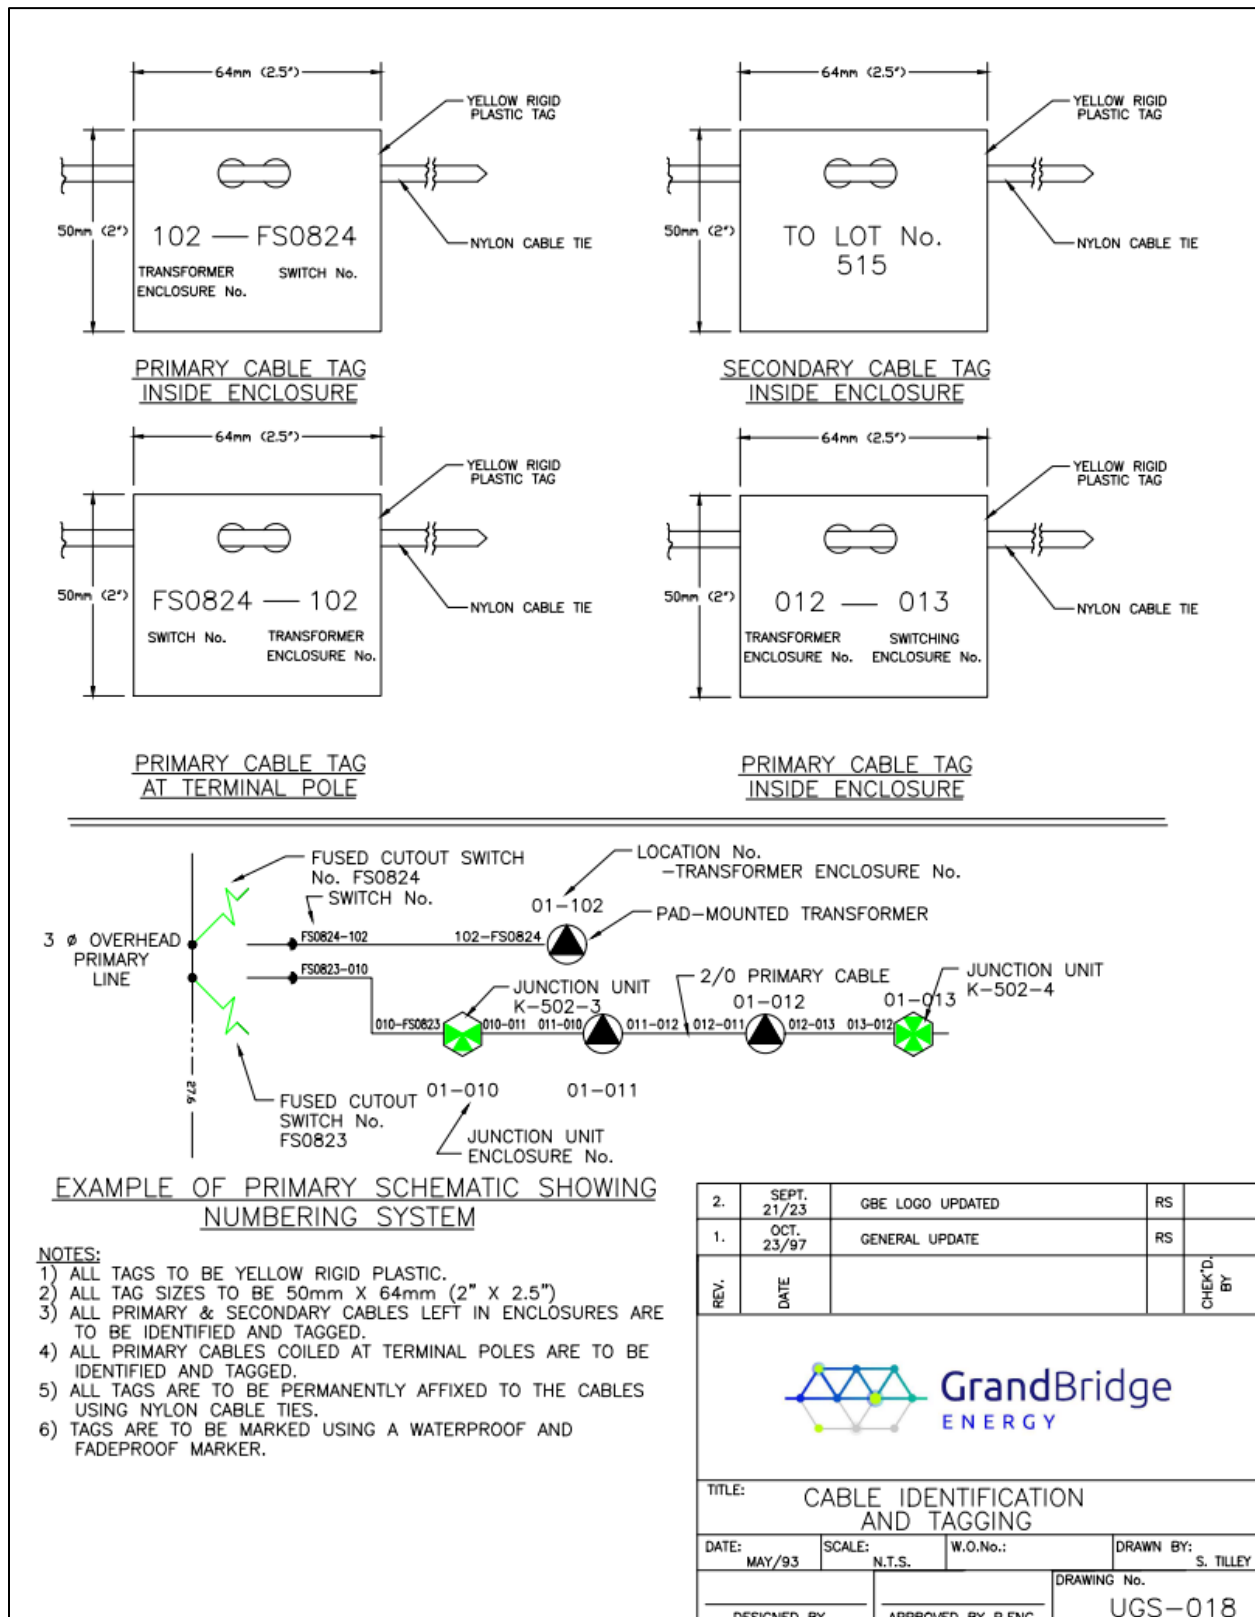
64mm (2.5")

YELLOW RIGID PLASTIC TAG

50mm (2")

102 — FS0824

TRANSFORMER ENCLOSURE No.

SWITCH No.

NYLON CABLE TIE

PRIMARY CABLE TAG INSIDE ENCLOSURE

64mm (2.5")

YELLOW RIGID PLASTIC TAG

50mm (2")

TO LOT No. 515

NYLON CABLE TIE

SECONDARY CABLE TAG INSIDE ENCLOSURE

64mm (2.5")

YELLOW RIGID PLASTIC TAG

50mm (2")

FS0824 — 102

SWITCH No.

TRANSFORMER ENCLOSURE No.

NYLON CABLE TIE

PRIMARY CABLE TAG AT TERMINAL POLE

64mm (2.5")

YELLOW RIGID PLASTIC TAG

50mm (2")

012 — 013

TRANSFORMER ENCLOSURE No.

SWITCHING ENCLOSURE No.

NYLON CABLE TIE

PRIMARY CABLE TAG INSIDE ENCLOSURE

FUSED CUTOUT SWITCH No. FS0824

SWITCH No.

LOCATION No. —TRANSFORMER ENCLOSURE No.

01—102

PAD—MOUNTED TRANSFORMER

3 ø OVERHEAD PRIMARY LINE

FS0824—102

102—FS0824

FS0823—010

JUNCTION UNIT K—502—3

2/0 PRIMARY CABLE

01—012

01—013

JUNCTION UNIT K—502—4

010—FS0823

010—011

011—010

011—012

012—011

012—013

013—012

27.6

FUSED CUTOUT SWITCH No. FS0823

01—010

01—011

JUNCTION UNIT ENCLOSURE No.

EXAMPLE OF PRIMARY SCHEMATIC SHOWING NUMBERING SYSTEM

NOTES:
1) ALL TAGS TO BE YELLOW RIGID PLASTIC.
2) ALL TAG SIZES TO BE 50mm X 64mm (2" X 2.5")
3) ALL PRIMARY & SECONDARY CABLES LEFT IN ENCLOSURES ARE TO BE IDENTIFIED AND TAGGED.
4) ALL PRIMARY CABLES COILED AT TERMINAL POLES ARE TO BE IDENTIFIED AND TAGGED.
5) ALL TAGS ARE TO BE PERMANENTLY AFFIXED TO THE CABLES USING NYLON CABLE TIES.
6) TAGS ARE TO BE MARKED USING A WATERPROOF AND FADEPROOF MARKER.

| 2. | SEPT. 21/23 | GBE LOGO UPDATED | RS | |
| 1. | OCT. 23/97 | GENERAL UPDATE | RS | |
| REV. | DATE | | | CHEK'D. BY |

GrandBridge ENERGY

TITLE: CABLE IDENTIFICATION AND TAGGING

DATE: MAY/93
SCALE: N.T.S.
W.O.No.:
DRAWN BY: S. TILLEY
DESIGNED BY
APPROVED BY P.ENG.
DRAWING No. UGS—018